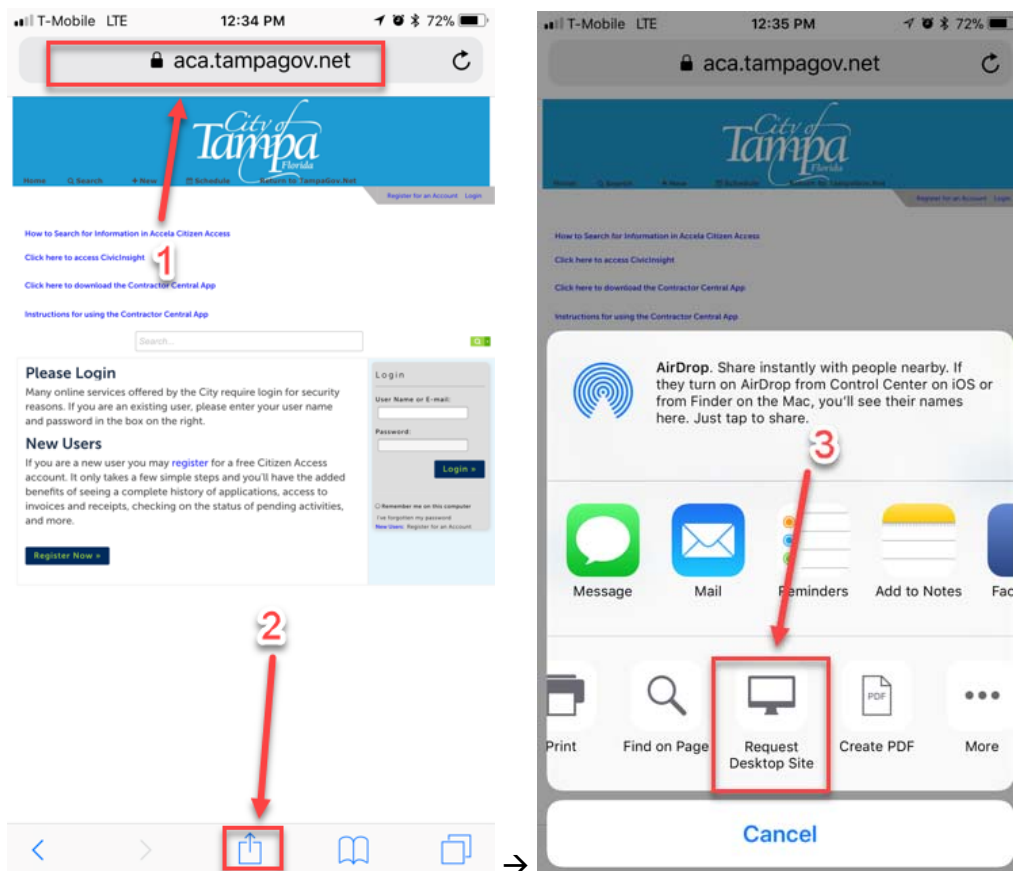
T-Mobile LTE 12:34 PM 72%

aca.tampagov.net

City of Tampa Florida

Home Search New Schedule Return to TampaGov.Net

Register for an Account Login

How to Search for Information in Accela Citizen Access

Click here to access CivicInsight

1

Click here to download the Contractor Central App

Instructions for using the Contractor Central App

Search...

Please Login

Many online services offered by the City require login for security reasons. If you are an existing user, please enter your user name and password in the box on the right.

New Users

If you are a new user you may register for a free Citizen Access account. It only takes a few simple steps and you'll have the added benefits of seeing a complete history of applications, access to invoices and receipts, checking on the status of pending activities, and more.

Register Now »

Login

User Name or E-mail:

Password:

Login »

Remember me on this computer

I've forgotten my password

New Users: Register for an Account

2

→

T-Mobile LTE 12:35 PM 72%

aca.tampagov.net

City of Tampa Florida

Home Search New Schedule Return to TampaGov.Net

Register for an Account Login

How to Search for Information in Accela Citizen Access

Click here to access CivicInsight

Click here to download the Contractor Central App

Instructions for using the Contractor Central App

AirDrop. Share instantly with people nearby. If they turn on AirDrop from Control Center on iOS or from Finder on the Mac, you'll see their names here. Just tap to share.

3

Message Mail Reminders Add to Notes Fac

Print Find on Page Request Desktop Site Create PDF More

PDF

Cancel